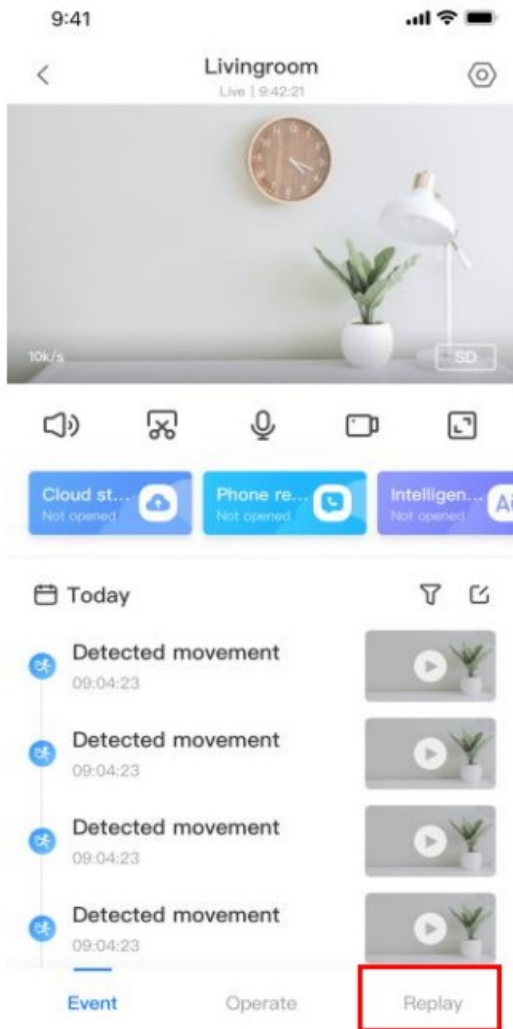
9:41

Livingroom
Live | 9:42:21

10k/s
SD

Cloud st...
Not opened

Phone re...
Not opened

Intelligen...
Not opened
AI

Today

Detected movement
09:04:23

Detected movement
09:04:23

Detected movement
09:04:23

Detected movement
09:04:23

Event
Operate
Replay